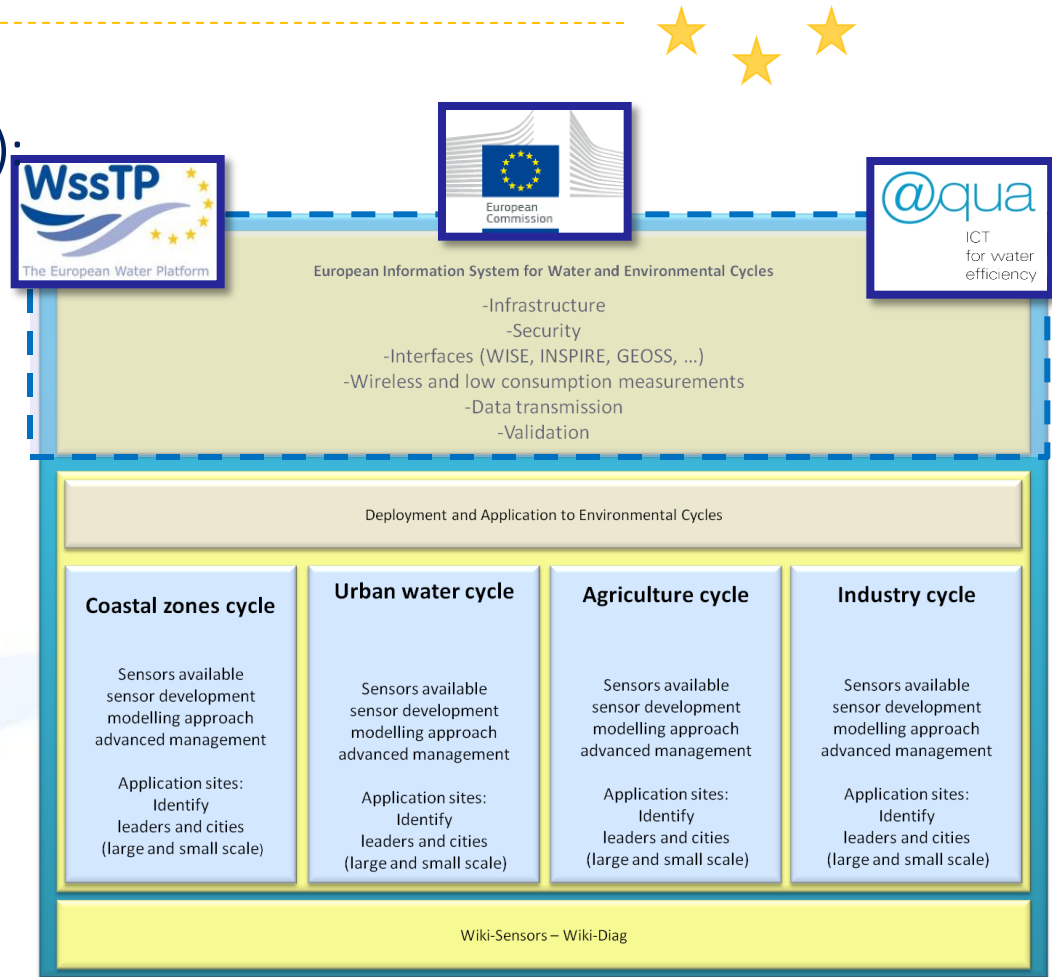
WssTP
The European Water Platform

European Commission

@qua
ICT for water efficiency

European Information System for Water and Environmental Cycles

-Infrastructure
-Security
-Interfaces (WISE, INSPIRE, GEOSS, …)
-Wireless and low consumption measurements
-Data transmission
-Validation

Deployment and Application to Environmental Cycles

Coastal zones cycle

Sensors available
sensor development
modelling approach
advanced management

Application sites:
Identify
leaders and cities
(large and small scale)

Urban water cycle

Sensors available
sensor development
modelling approach
advanced management

Application sites:
Identify
leaders and cities
(large and small scale)

Agriculture cycle

Sensors available
sensor development
modelling approach
advanced management

Application sites:
Identify
leaders and cities
(large and small scale)

Industry cycle

Sensors available
sensor development
modelling approach
advanced management

Application sites:
Identify
leaders and cities
(large and small scale)

Wiki-Sensors – Wiki-Diag